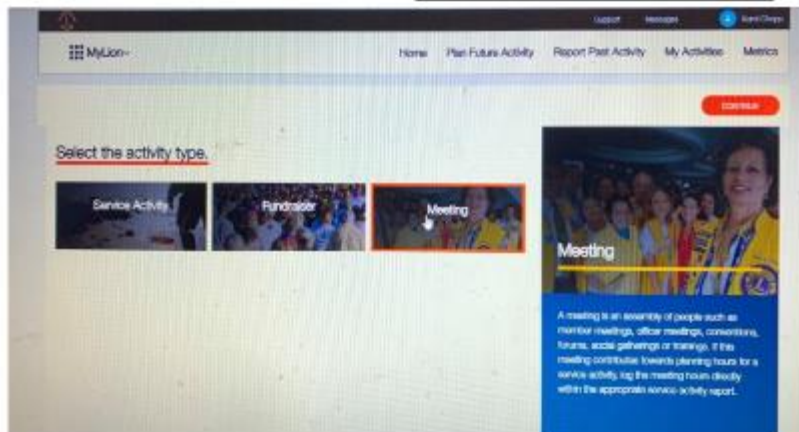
Support Messages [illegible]

MyLion

Home Plan Future Activity Report Past Activity My Activities Metrics

CONTINUE

Select the activity type.

Service Activity

Fundraiser

Meeting

Meeting

A meeting is an assembly of people such as member meetings, officer meetings, conventions, forums, social gatherings or trainings. If this meeting contributes towards planning hours for a service activity, log the meeting hours directly within the appropriate service activity report.